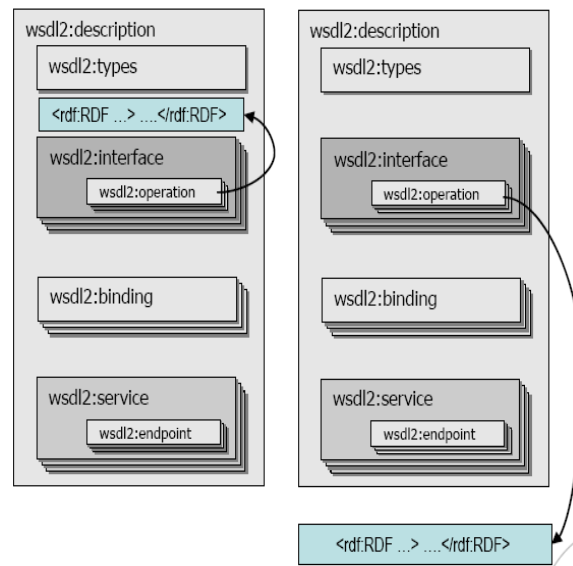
wsdl2:description

wsdl2:types

<rdf:RDF ...> ....</rdf:RDF>

wsdl2:interface

wsdl2:operation

wsdl2:binding

wsdl2:service

wsdl2:endpoint

wsdl2:description

wsdl2:types

wsdl2:interface

wsdl2:operation

wsdl2:binding

wsdl2:service

wsdl2:endpoint

<rdf:RDF ...> ....</rdf:RDF>